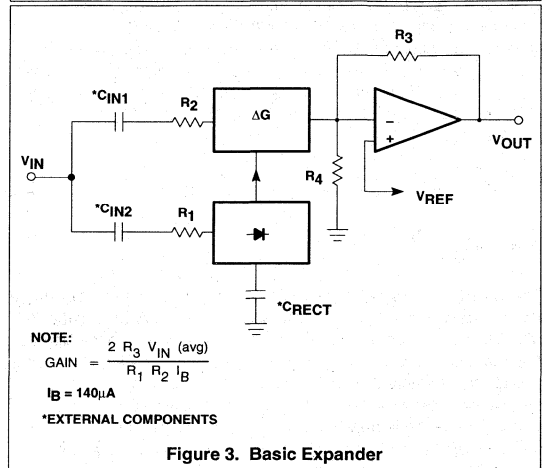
$R_3$

$*C_{IN1}$ $R_2$ $\Delta G$

$V_{IN}$ – + $V_{OUT}$

$R_4$ $V_{REF}$

$*C_{IN2}$ $R_1$

$*C_{RECT}$

NOTE:

GAIN $= \frac{2\ R_3\ V_{IN}\ (avg)}{R_1\ R_2\ I_B}$

$I_B = 140\mu A$

*EXTERNAL COMPONENTS

Figure 3. Basic Expander